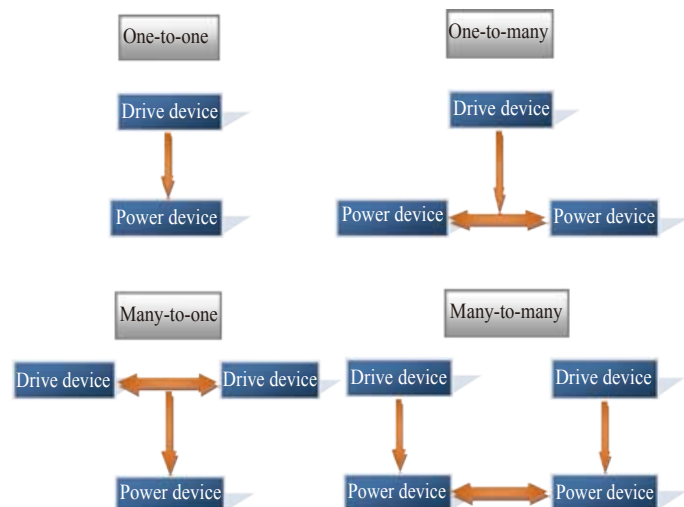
One-to-one

Drive device

Power device

One-to-many

Drive device

Power device

Power device

Many-to-one

Drive device

Drive device

Power device

Many-to-many

Drive device

Drive device

Power device

Power device